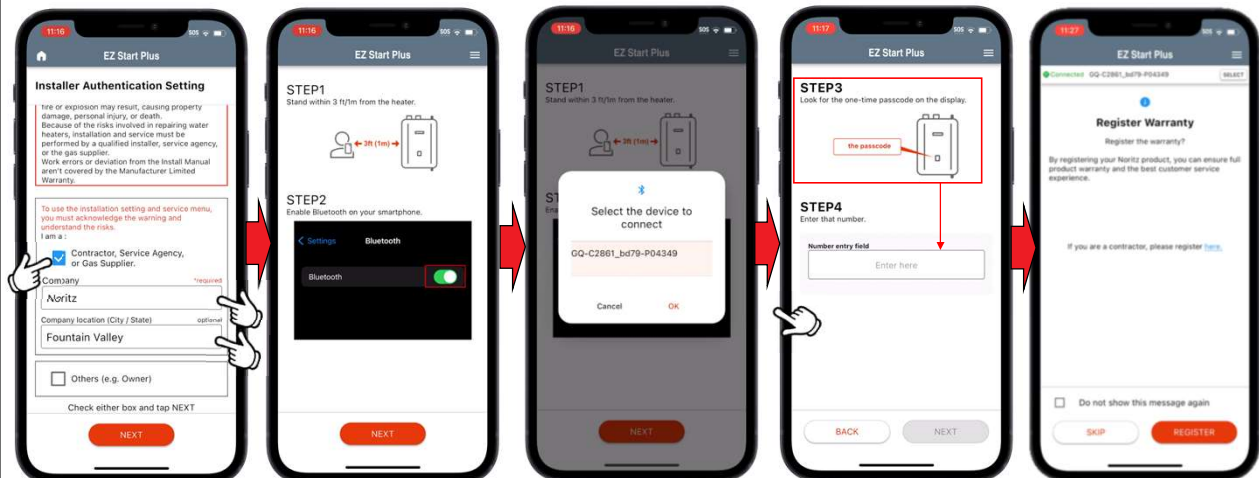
11:16 SOS

EZ Start Plus

Installer Authentication Setting

fire or explosion may result, causing property damage, personal injury, or death. Because of the risks involved in repairing water heaters, installation and service must be performed by a qualified installer, service agency, or the gas supplier. Work errors or deviation from the Install Manual aren't covered by the Manufacturer Limited Warranty.

To use the installation setting and service menu, you must acknowledge the warning and understand the risks.

I am a :

Contractor, Service Agency, or Gas Supplier.

Company *required

Noritz

Company location (City / State) optional

Fountain Valley

Others (e.g. Owner)

Check either box and tap NEXT

NEXT

11:16 SOS

EZ Start Plus

STEP1

Stand within 3 ft/1m from the heater.

3ft (1m)

STEP2

Enable Bluetooth on your smartphone.

Settings Bluetooth

Bluetooth

NEXT

11:16 SOS

EZ Start Plus

STEP1

Stand within 3 ft/1m from the heater.

3ft (1m)

Select the device to connect

GQ-C2861_bd79-P04349

Cancel OK

NEXT

11:17 SOS

EZ Start Plus

STEP3

Look for the one-time passcode on the display.

the passcode

STEP4

Enter that number.

Number entry field

Enter here

BACK NEXT

11:27 SOS

EZ Start Plus

Connected GQ-C2861_bd79-P04349 SELECT

Register Warranty

Register the warranty?

By registering your Noritz product, you can ensure full product warranty and the best customer service experience.

If you are a contractor, please register here.

Do not show this message again

SKIP REGISTER